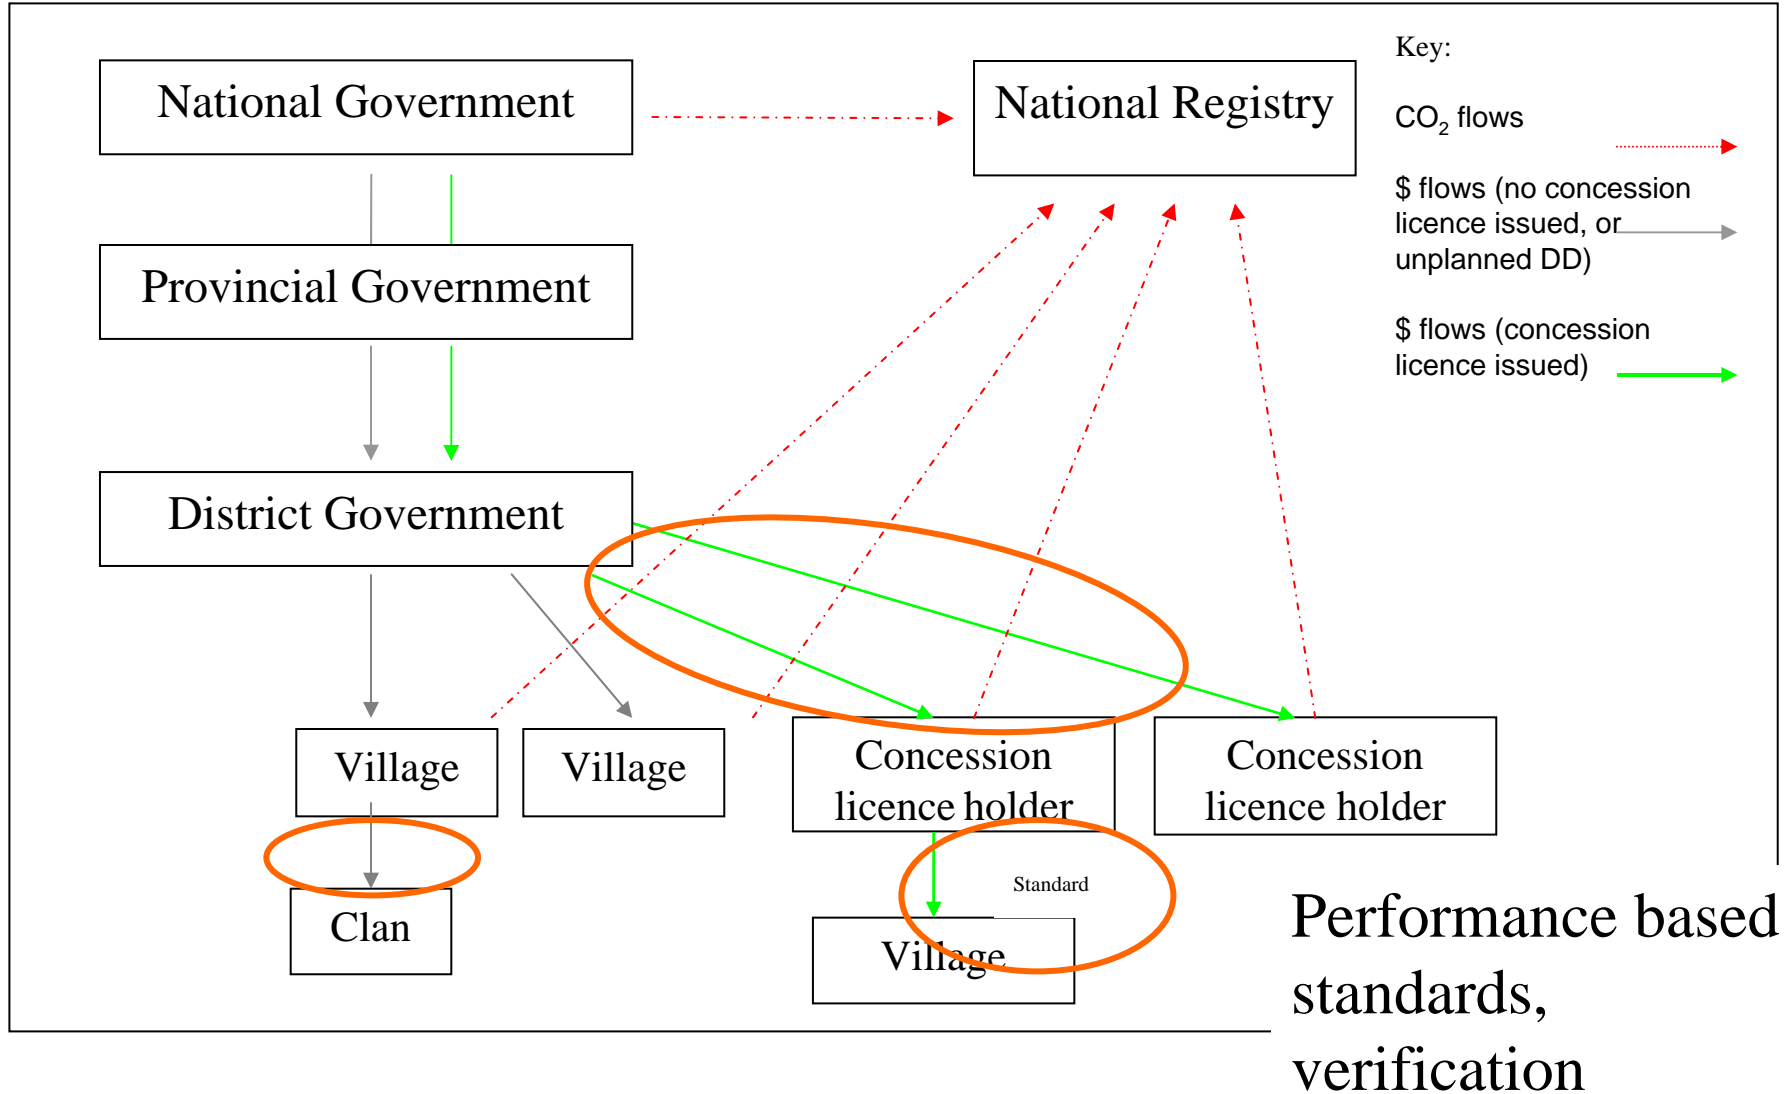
National Government

National Registry

Key:

$CO_2$ flows

$ flows (no concession licence issued, or unplanned DD)

$ flows (concession licence issued)

Provincial Government

District Government

Village

Village

Concession licence holder

Concession licence holder

Clan

Standard

Village

Performance based standards, verification